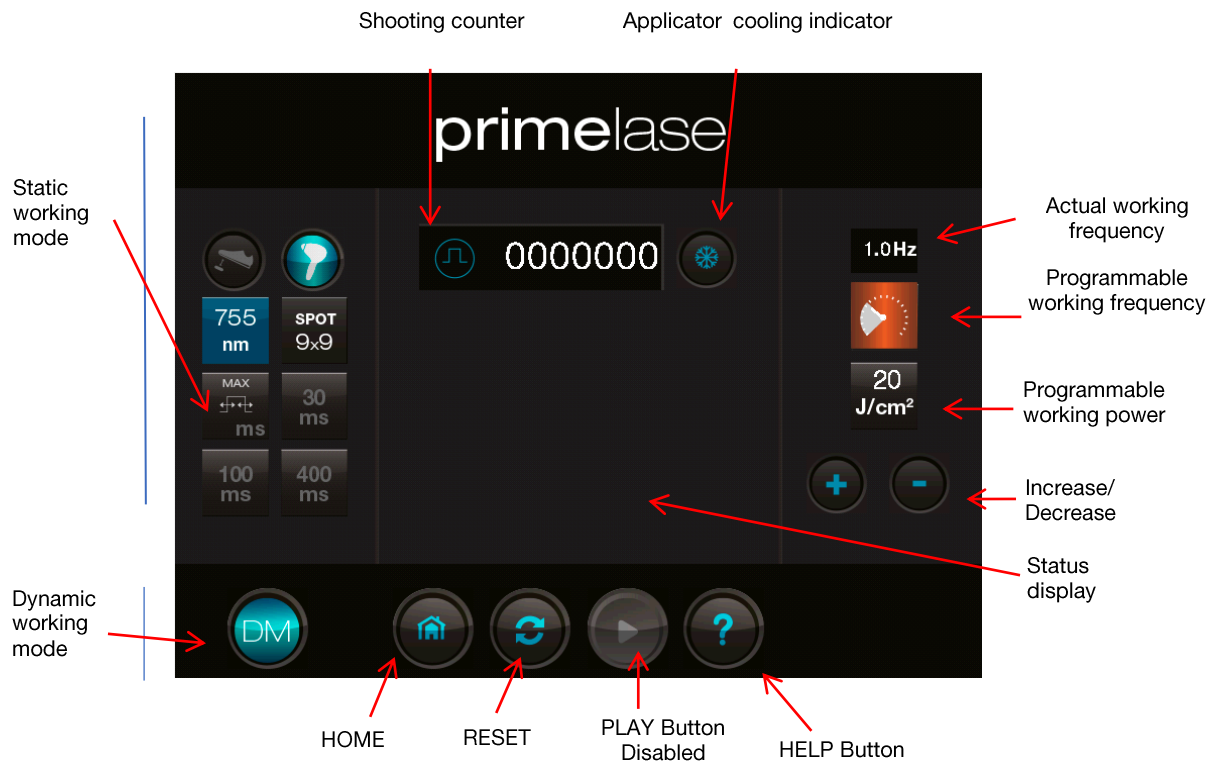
Shooting counter

Applicator cooling indicator

primelase

Static working mode

0000000

Actual working frequency

1.0Hz

Programmable working frequency

755 nm

SPOT 9x9

MAX ms

30 ms

20 J/cm²

Programmable working power

100 ms

400 ms

+

-

Increase/ Decrease

Status display

Dynamic working mode

DM

?

HOME

RESET

PLAY Button Disabled

HELP Button